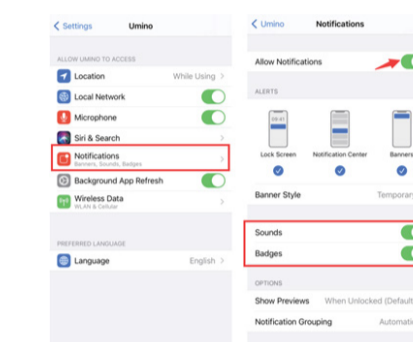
< Settings Umino

ALLOW UMINO TO ACCESS

Location While Using >

Local Network

Microphone

Siri & Search >

Notifications
Banners, Sounds, Badges >

Background App Refresh

Wireless Data
WLAN & Cellular >

PREFERRED LANGUAGE

Language English >

< Umino Notifications

Allow Notifications

ALERTS

09:41

Lock Screen Notification Center Banners

Banner Style Temporar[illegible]

Sounds

Badges

OPTIONS

Show Previews When Unlocked (Default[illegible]

Notification Grouping Automati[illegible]